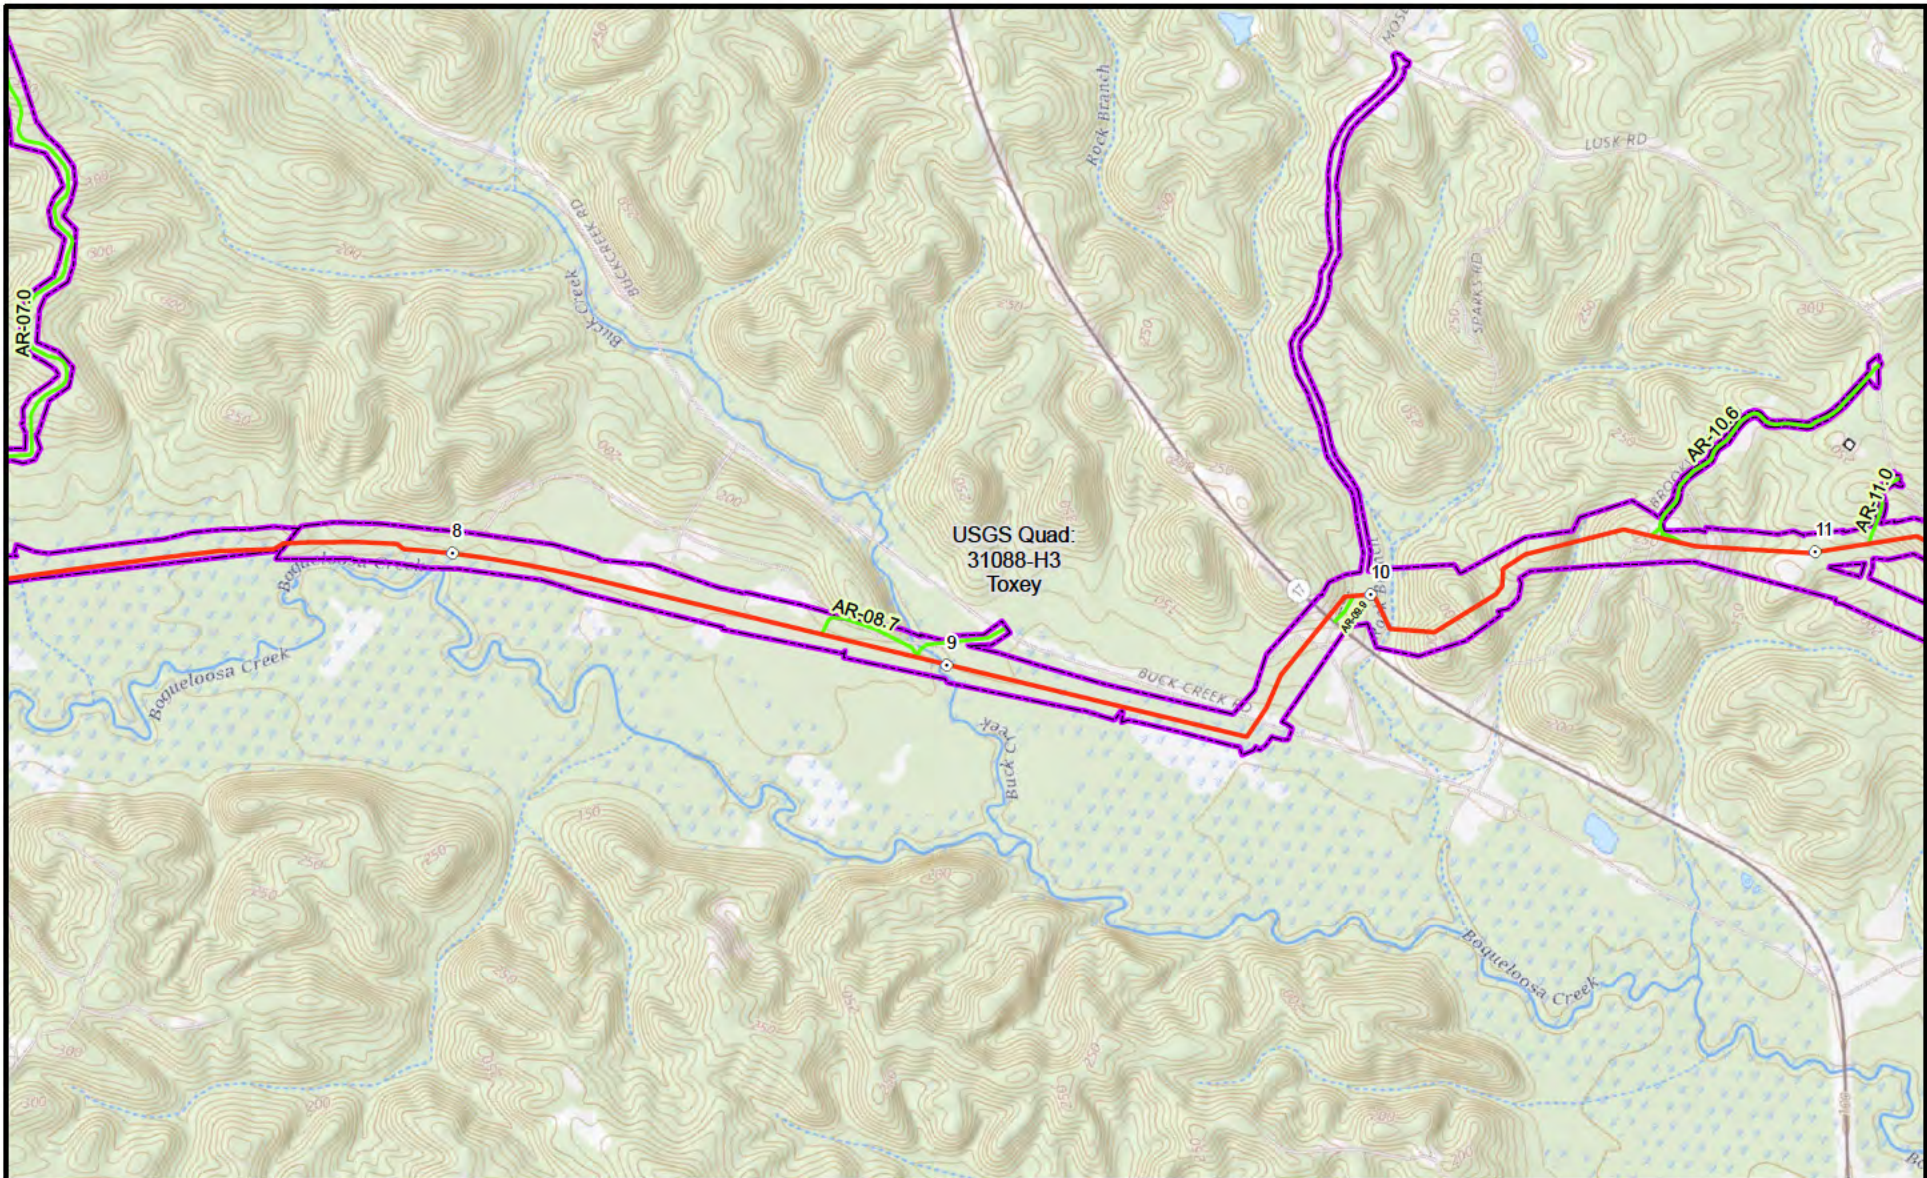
AR-07.0

Buck Creek

BUCKCREEK RD

Rock Branch

LUSK RD

SPARKS RD

AR-10.6

AR-11.0

8

AR-08.7

9

USGS Quad:
31088-H3
Toxey

10

AR-09.9

11

17

Boguelоosa Creek

Boqueloosa Creek

BUCK CREEK RD

Buck Creek

Boqueloosa Creek

300

200

250

250

200

150

250

300

250

200

250

300

250

250

300

200

250

200

150

250

250

300

200